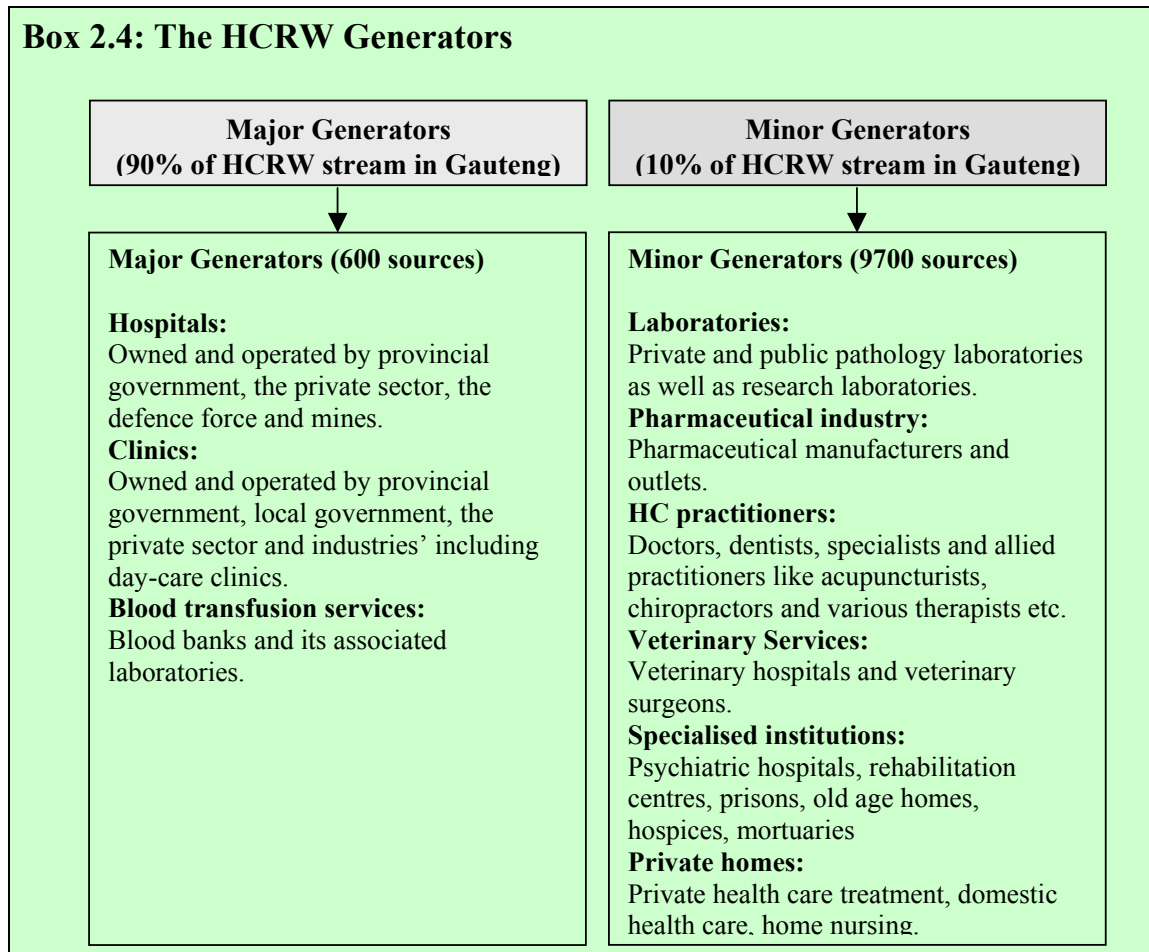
Box 2.4: The HCRW Generators

Major Generators
(90% of HCRW stream in Gauteng)

Minor Generators
(10% of HCRW stream in Gauteng)

Major Generators (600 sources)

Hospitals:
Owned and operated by provincial government, the private sector, the defence force and mines.
Clinics:
Owned and operated by provincial government, local government, the private sector and industries' including day-care clinics.
Blood transfusion services:
Blood banks and its associated laboratories.

Minor Generators (9700 sources)

Laboratories:
Private and public pathology laboratories as well as research laboratories.
Pharmaceutical industry:
Pharmaceutical manufacturers and outlets.
HC practitioners:
Doctors, dentists, specialists and allied practitioners like acupuncturists, chiropractors and various therapists etc.
Veterinary Services:
Veterinary hospitals and veterinary surgeons.
Specialised institutions:
Psychiatric hospitals, rehabilitation centres, prisons, old age homes, hospices, mortuaries
Private homes:
Private health care treatment, domestic health care, home nursing.